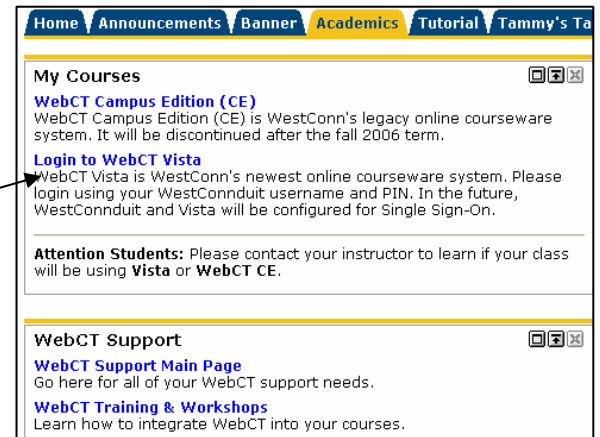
Home Announcements Banner Academics Tutorial Tammy's Ta

My Courses

WebCT Campus Edition (CE)
WebCT Campus Edition (CE) is WestConn's legacy online courseware system. It will be discontinued after the fall 2006 term.

Login to WebCT Vista
WebCT Vista is WestConn's newest online courseware system. Please login using your WestConnduit username and PIN. In the future, WestConnduit and Vista will be configured for Single Sign-On.

Attention Students: Please contact your instructor to learn if your class will be using Vista or WebCT CE.

WebCT Support

WebCT Support Main Page
Go here for all of your WebCT support needs.

WebCT Training & Workshops
Learn how to integrate WebCT into your courses.